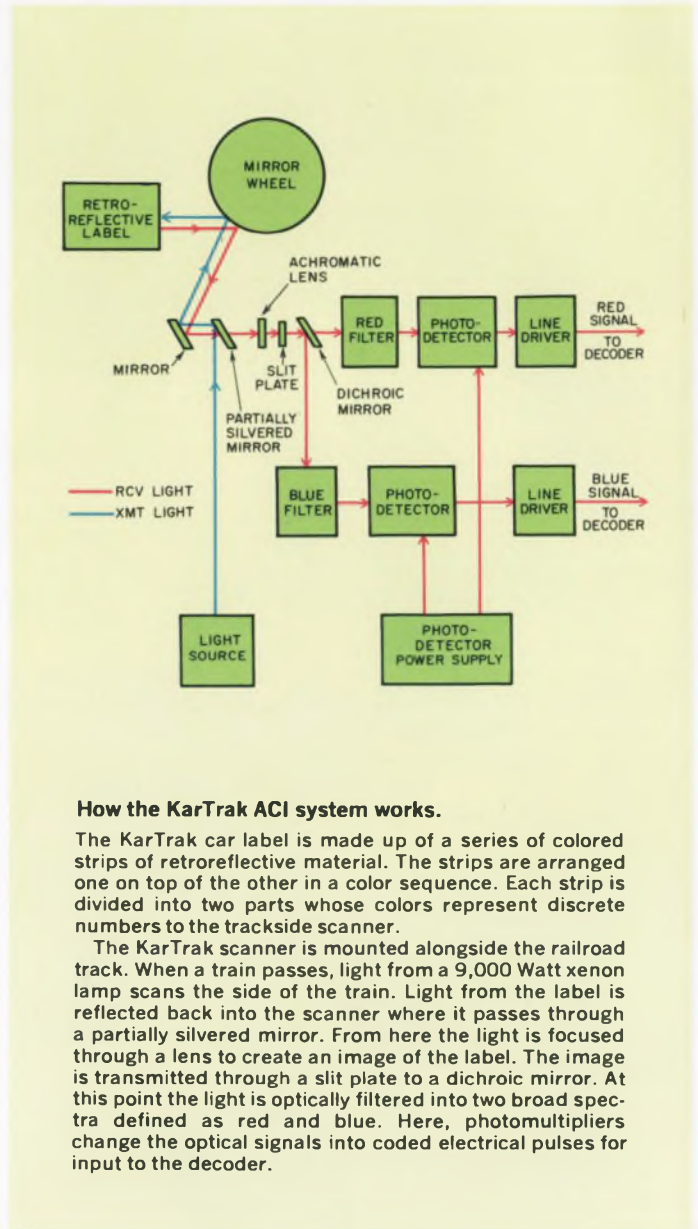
MIRROR WHEEL

RETRO-REFLECTIVE LABEL

ACHROMATIC LENS

MIRROR

SLIT PLATE

PARTIALLY SILVERED MIRROR

DICHROIC MIRROR

RED FILTER

PHOTO-DETECTOR

LINE DRIVER

RED SIGNAL TO DECODER

RCV LIGHT

XMT LIGHT

BLUE FILTER

PHOTO-DETECTOR

LINE DRIVER

BLUE SIGNAL TO DECODER

LIGHT SOURCE

PHOTO-DETECTOR POWER SUPPLY

How the KarTrak ACI system works.

The KarTrak car label is made up of a series of colored strips of retroreflective material. The strips are arranged one on top of the other in a color sequence. Each strip is divided into two parts whose colors represent discrete numbers to the trackside scanner.

The KarTrak scanner is mounted alongside the railroad track. When a train passes, light from a 9,000 Watt xenon lamp scans the side of the train. Light from the label is reflected back into the scanner where it passes through a partially silvered mirror. From here the light is focused through a lens to create an image of the label. The image is transmitted through a slit plate to a dichroic mirror. At this point the light is optically filtered into two broad spectra defined as red and blue. Here, photomultipliers change the optical signals into coded electrical pulses for input to the decoder.